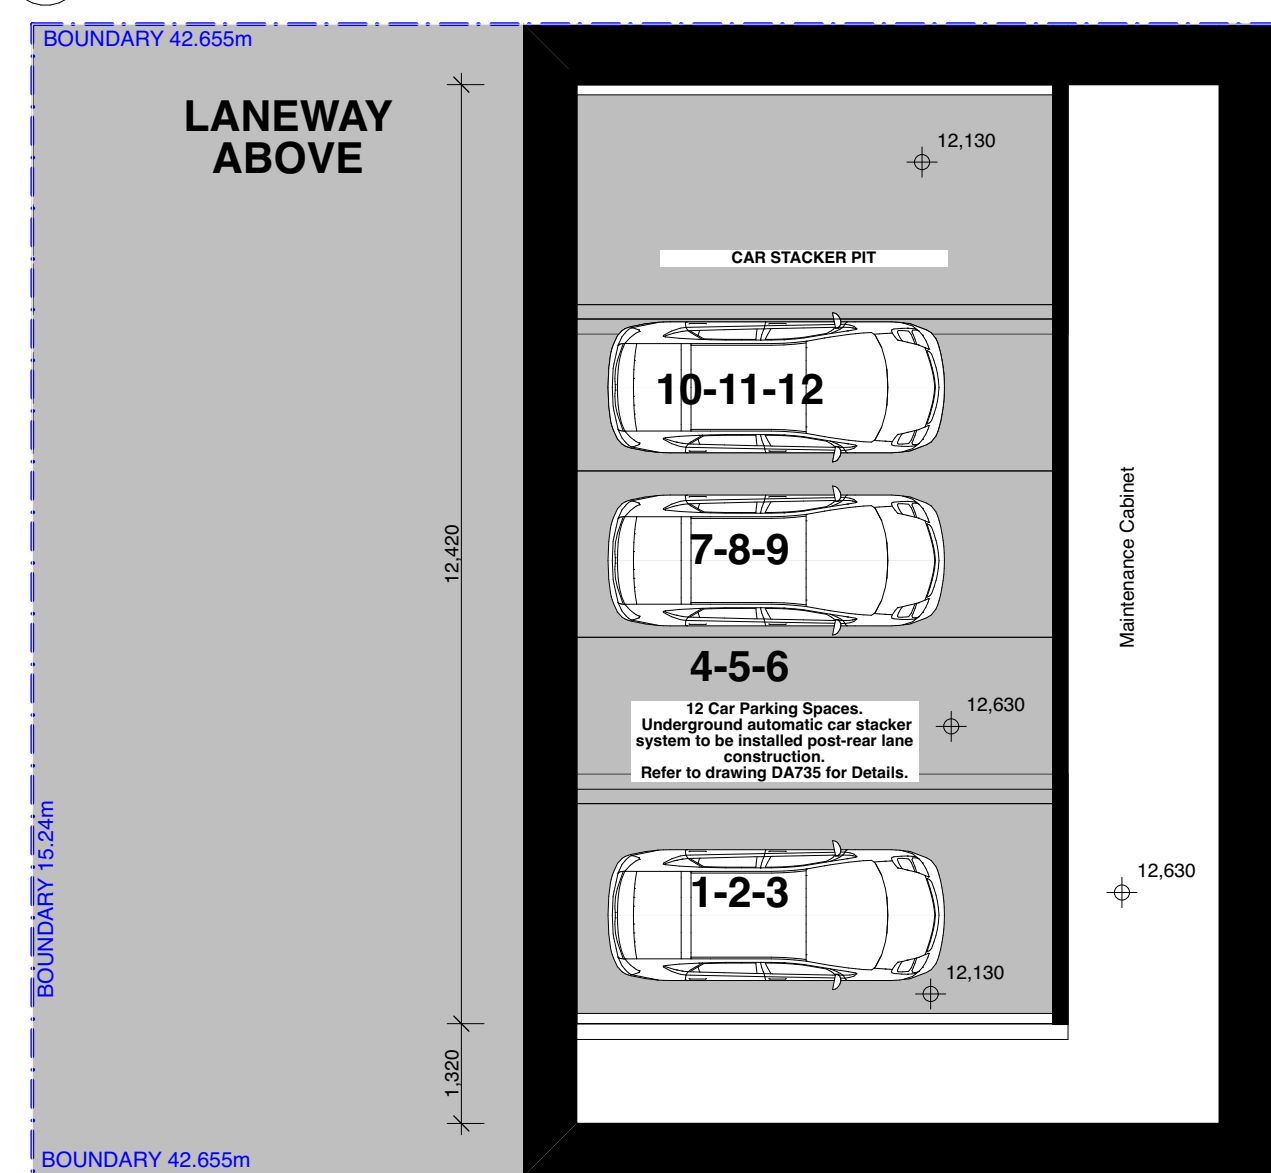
BOUNDARY 42.655m

LANEWAY ABOVE

12,130

CAR STACKER PIT

10-11-12

7-8-9

4-5-6

12 Car Parking Spaces.
Underground automatic car stacker system to be installed post-rear lane construction.
Refer to drawing DA735 for Details.

12,630

Maintenance Cabinet

12,420

BOUNDARY 15.24m

1-2-3

12,630

12,130

1,320

BOUNDARY 42.655m